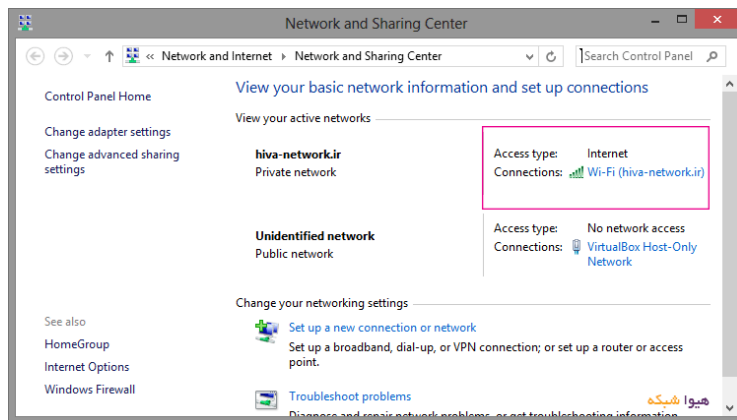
Network and Sharing Center

« Network and Internet ▸ Network and Sharing Center

Search Control Panel

Control Panel Home

Change adapter settings

Change advanced sharing settings

See also

HomeGroup

Internet Options

Windows Firewall

View your basic network information and set up connections

View your active networks

hiva-network.ir
Private network

Access type: Internet
Connections: Wi-Fi (hiva-network.ir)

Unidentified network
Public network

Access type: No network access
Connections: VirtualBox Host-Only Network

Change your networking settings

Set up a new connection or network
Set up a broadband, dial-up, or VPN connection; or set up a router or access point.

Troubleshoot problems
Diagnose and repair network problems, or get troubleshooting information.

هیوا شبکه